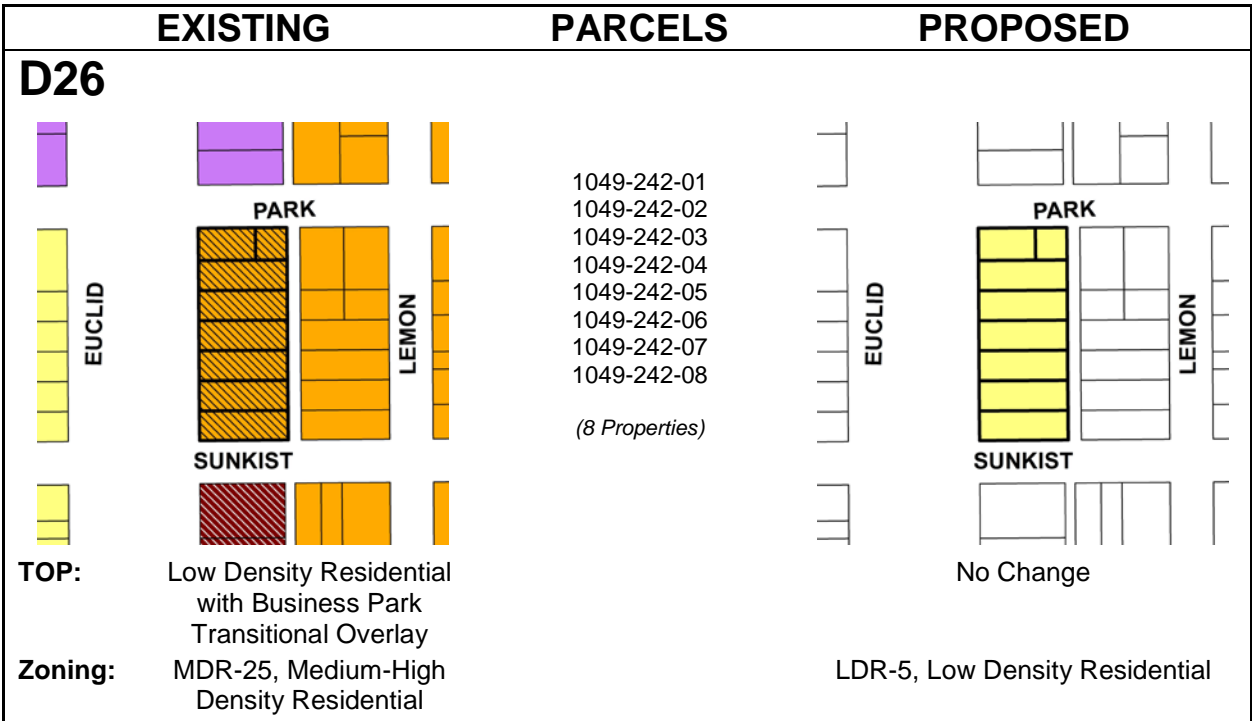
| EXISTING | PARCELS | PROPOSED |
|---|---|---|

D26

PARK

EUCLID

LEMON

SUNKIST

1049-242-01
1049-242-02
1049-242-03
1049-242-04
1049-242-05
1049-242-06
1049-242-07
1049-242-08

(8 Properties)

PARK

EUCLID

LEMON

SUNKIST

TOP: Low Density Residential with Business Park Transitional Overlay

No Change

Zoning: MDR-25, Medium-High Density Residential

LDR-5, Low Density Residential